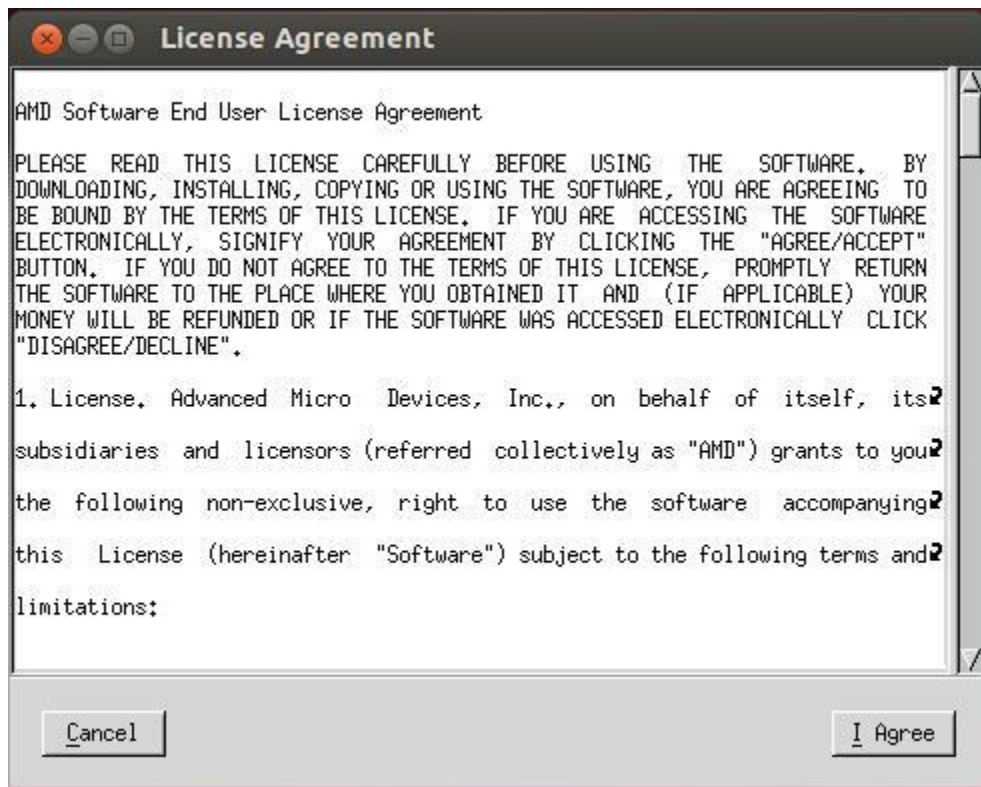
License Agreement

AMD Software End User License Agreement

PLEASE READ THIS LICENSE CAREFULLY BEFORE USING THE SOFTWARE. BY DOWNLOADING, INSTALLING, COPYING OR USING THE SOFTWARE, YOU ARE AGREEING TO BE BOUND BY THE TERMS OF THIS LICENSE. IF YOU ARE ACCESSING THE SOFTWARE ELECTRONICALLY, SIGNIFY YOUR AGREEMENT BY CLICKING THE "AGREE/ACCEPT" BUTTON. IF YOU DO NOT AGREE TO THE TERMS OF THIS LICENSE, PROMPTLY RETURN THE SOFTWARE TO THE PLACE WHERE YOU OBTAINED IT AND (IF APPLICABLE) YOUR MONEY WILL BE REFUNDED OR IF THE SOFTWARE WAS ACCESSED ELECTRONICALLY CLICK "DISAGREE/DECLINE".

1. License. Advanced Micro Devices, Inc., on behalf of itself, its

subsidiaries and licensors (referred collectively as "AMD") grants to you

the following non-exclusive, right to use the software accompanying

this License (hereinafter "Software") subject to the following terms and

limitations:

Cancel

I Agree